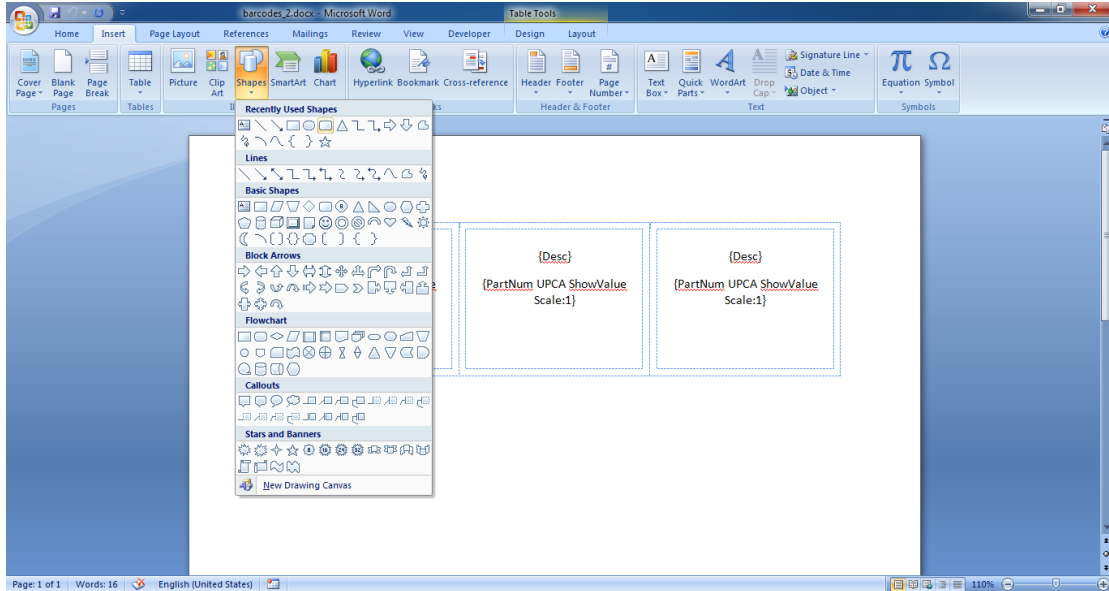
barcodes_2.docx - Microsoft Word

Table Tools

Home Insert Page Layout References Mailings Review View Developer Design Layout

Cover Page
Blank Page
Page Break
Pages

Table
Tables

Picture
Clip Art
Shapes
SmartArt
Chart
Il

Hyperlink
Bookmark
Cross-reference
ks

Header
Footer
Page Number
Header & Footer

Text Box
Quick Parts
WordArt
Drop Cap
Signature Line
Date & Time
Object
Text

Equation
Symbol
Symbols

Recently Used Shapes
Lines
Basic Shapes
Block Arrows
Flowchart
Callouts
Stars and Banners
New Drawing Canvas

{Desc}

{PartNum UPCA ShowValue Scale:1}

{Desc}

{PartNum UPCA ShowValue Scale:1}

Page: 1 of 1 | Words: 16 | English (United States) | 110%